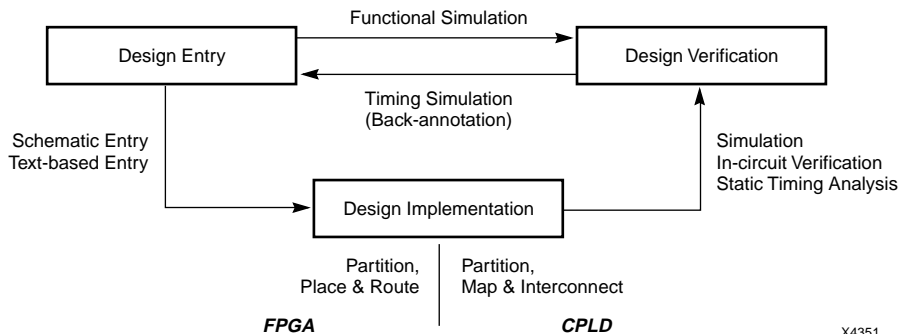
Functional Simulation

Design Entry

Design Verification

Timing Simulation
(Back-annotation)

Schematic Entry
Text-based Entry

Simulation
In-circuit Verification
Static Timing Analysis

Design Implementation

Partition,
Place & Route

Partition,
Map & Interconnect

FPGA

CPLD

X4351